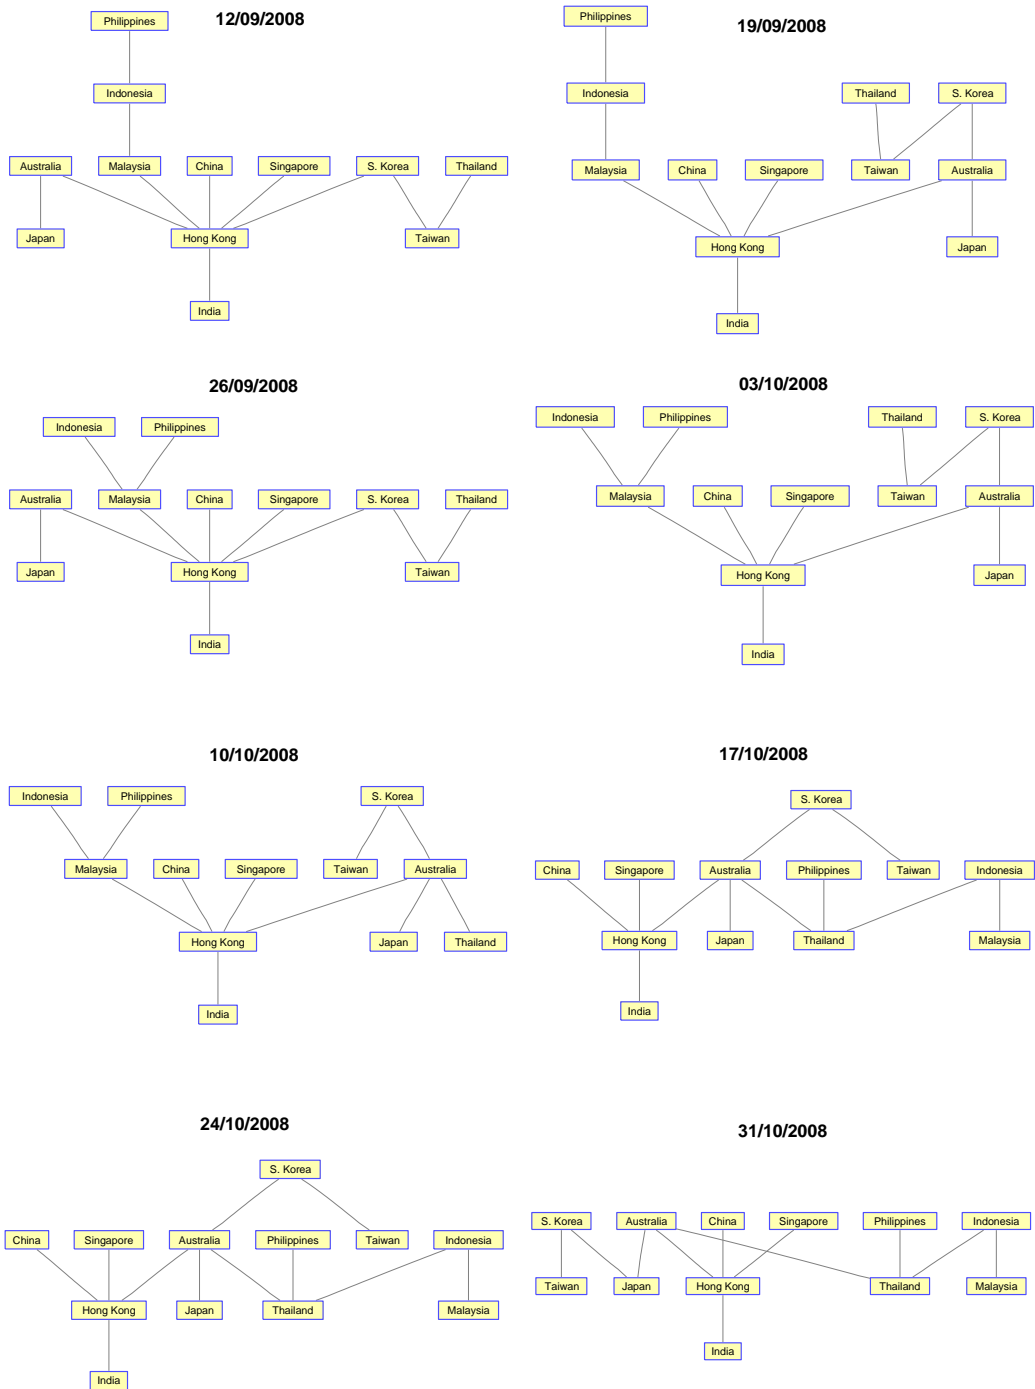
12/09/2008

Philippines
Indonesia
Australia Malaysia China Singapore S. Korea Thailand
Japan Hong Kong Taiwan
India

19/09/2008

Philippines
Indonesia Thailand S. Korea
Malaysia China Singapore Taiwan Australia
Hong Kong Japan
India

26/09/2008

Indonesia Philippines
Australia Malaysia China Singapore S. Korea Thailand
Japan Hong Kong Taiwan
India

03/10/2008

Indonesia Philippines Thailand S. Korea
Malaysia China Singapore Taiwan Australia
Hong Kong Japan
India

10/10/2008

Indonesia Philippines S. Korea
Malaysia China Singapore Taiwan Australia
Hong Kong Japan Thailand
India

17/10/2008

S. Korea
China Singapore Australia Philippines Taiwan Indonesia
Hong Kong Japan Thailand Malaysia
India

24/10/2008

S. Korea
China Singapore Australia Philippines Taiwan Indonesia
Hong Kong Japan Thailand Malaysia
India

31/10/2008

S. Korea Australia China Singapore Philippines Indonesia
Taiwan Japan Hong Kong Thailand Malaysia
India